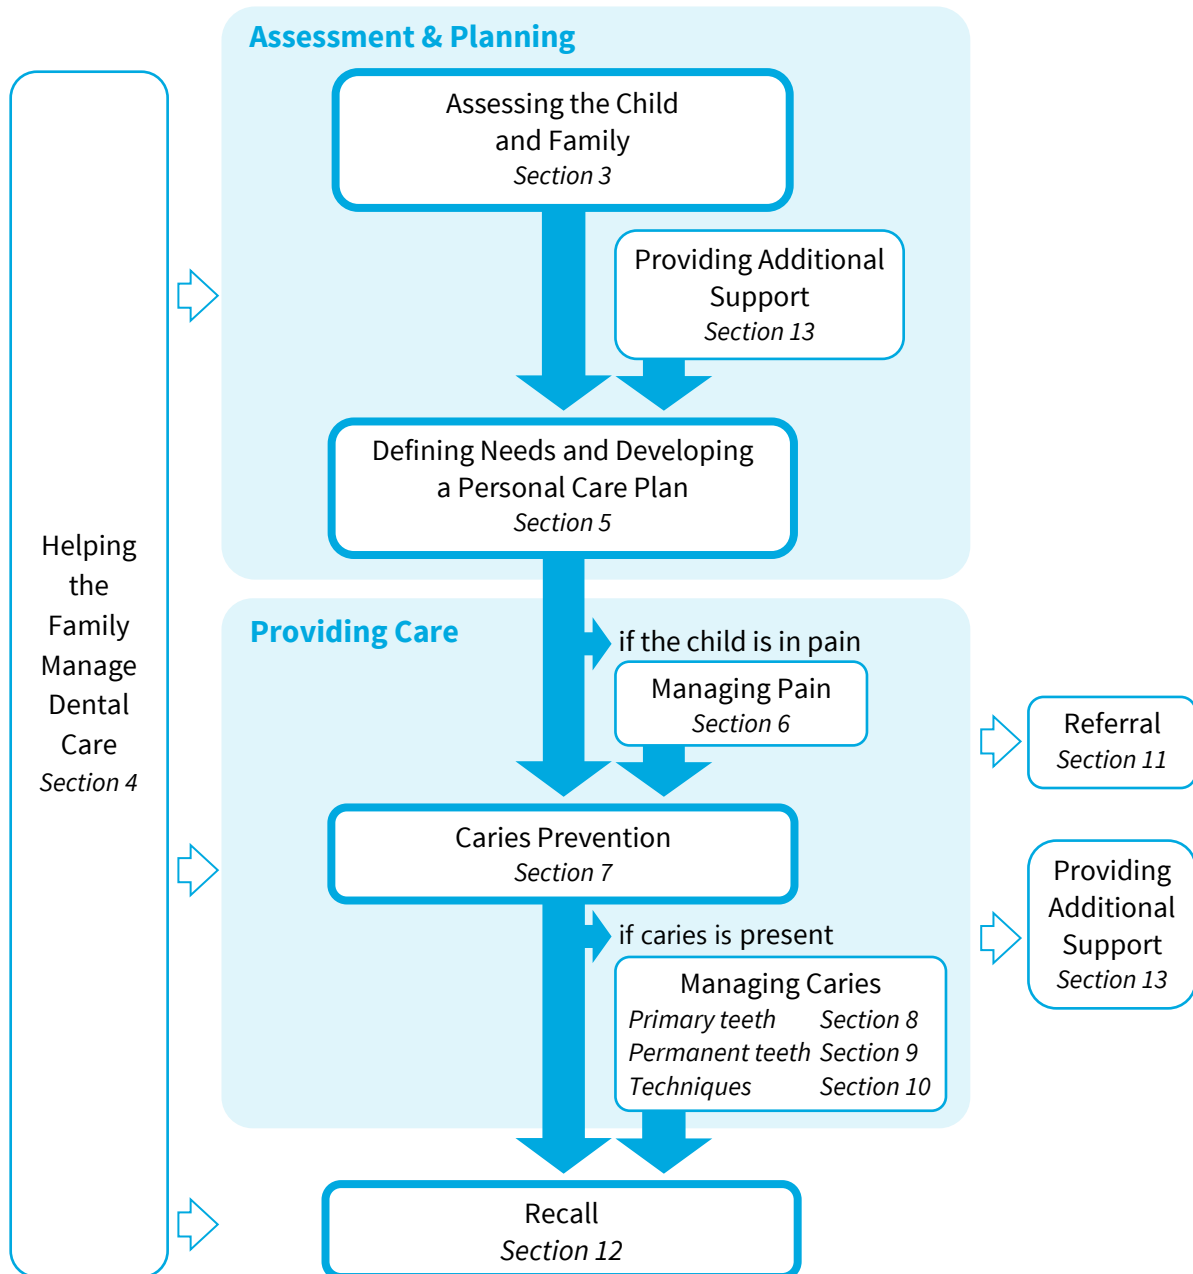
Assessment & Planning

Assessing the Child and Family
Section 3

Providing Additional Support
Section 13

Defining Needs and Developing a Personal Care Plan
Section 5

Helping the Family Manage Dental Care
Section 4

Providing Care

if the child is in pain

Managing Pain
Section 6

Referral
Section 11

Caries Prevention
Section 7

Providing Additional Support
Section 13

if caries is present

Managing Caries
Primary teeth Section 8
Permanent teeth Section 9
Techniques Section 10

Recall
Section 12